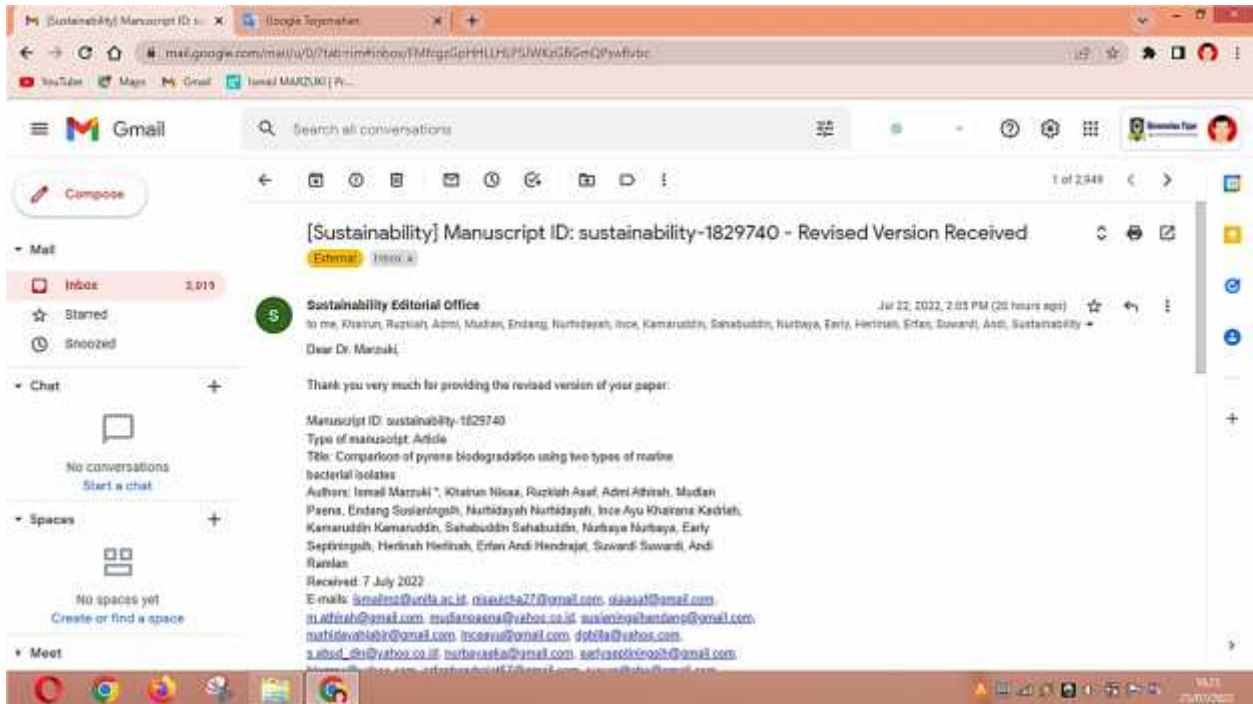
[Sustainability] Manuscript ID: s × | Google Terjemahan × | +

mail.google.com/mail/u/0/?tab=rm#inbox/FMfcgzGpHHLLHLPSJWKzGBGmQPswfvbc

YouTube Maps Gmail Ismail MARZUKI | Pr...

Gmail

Search all conversations

1 of 2,949

Compose

Mail

Inbox 2,019

Starred

Snoozed

Chat

No conversations

Start a chat

Spaces

No spaces yet

Create or find a space

Meet

[Sustainability] Manuscript ID: sustainability-1829740 - Revised Version Received

External Inbox x

Sustainability Editorial Office

Jul 22, 2022, 2:05 PM (20 hours ago)

to me, Khairun, Ruzkiah, Admi, Mudian, Endang, Nurhidayah, Ince, Kamaruddin, Sahabuddin, Nurbaya, Early, Herlinah, Erfan, Suwardi, Andi, Sustainability

Dear Dr. Marzuki,

Thank you very much for providing the revised version of your paper.

Manuscript ID: sustainability-1829740
Type of manuscript: Article
Title: Comparison of pyrene biodegradation using two types of marine bacterial isolates
Authors: Ismail Marzuki *, Khairun Nisaa, Ruzkiah Asaf, Admi Athirah, Mudian Paena, Endang Susianingsih, Nurhidayah Nurhidayah, Ince Ayu Khairana Kadriah, Kamaruddin Kamaruddin, Sahabuddin Sahabuddin, Nurbaya Nurbaya, Early Septiningsih, Herlinah Herlinah, Erfan Andi Hendrajat, Suwardi Suwardi, Andi Ramlan
Received: 7 July 2022
E-mails: ismailmz@unifa.ac.id, nisaaicha27@gmail.com, qiaasaf@gmail.com, m.athirah@gmail.com, mudianpaena@yahoo.co.id, susieningsihendang@gmail.com, nurhidayahlabir@gmail.com, inceayu@gmail.com, dgbilla@yahoo.com, s.abud_din@yahoo.co.id, nurbayaeka@gmail.com, earlyseptiningsih@gmail.com, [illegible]

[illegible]